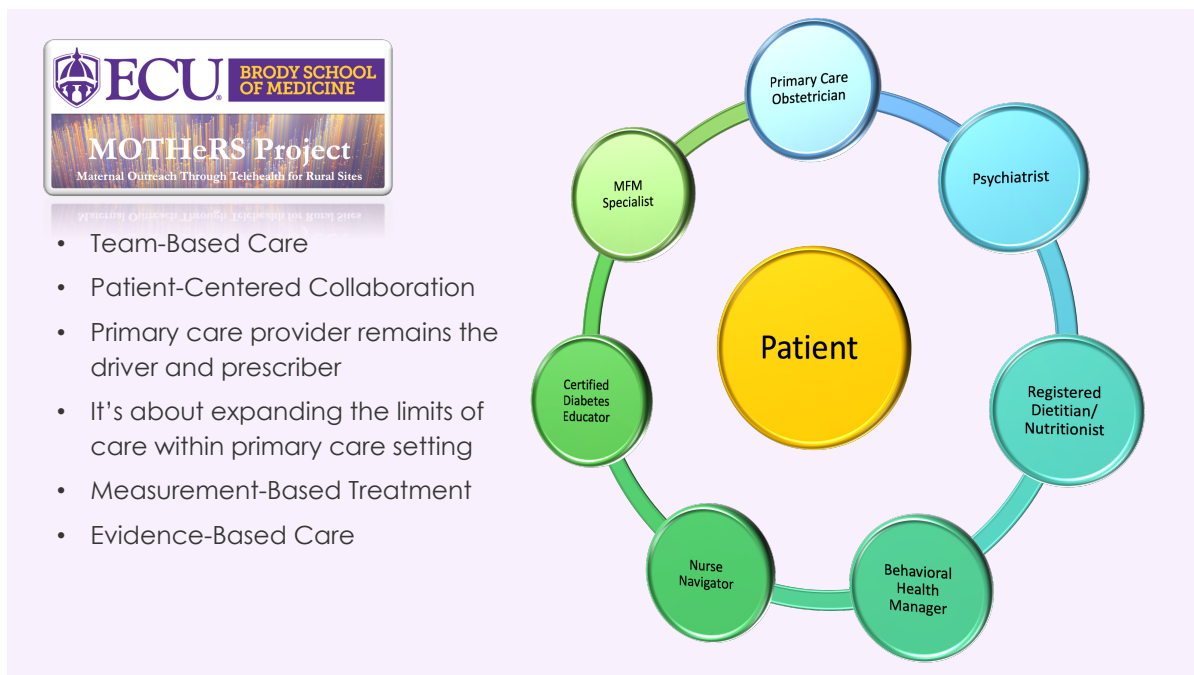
ECU BRODY SCHOOL OF MEDICINE

MOTHeRS Project
Maternal Outreach Through Telehealth for Rural Sites

- Team-Based Care
- Patient-Centered Collaboration
- Primary care provider remains the driver and prescriber
- It's about expanding the limits of care within primary care setting
- Measurement-Based Treatment
- Evidence-Based Care

Primary Care Obstetrician

Psychiatrist

Registered Dietitian/ Nutritionist

Behavioral Health Manager

Nurse Navigator

Certified Diabetes Educator

MFM Specialist

Patient